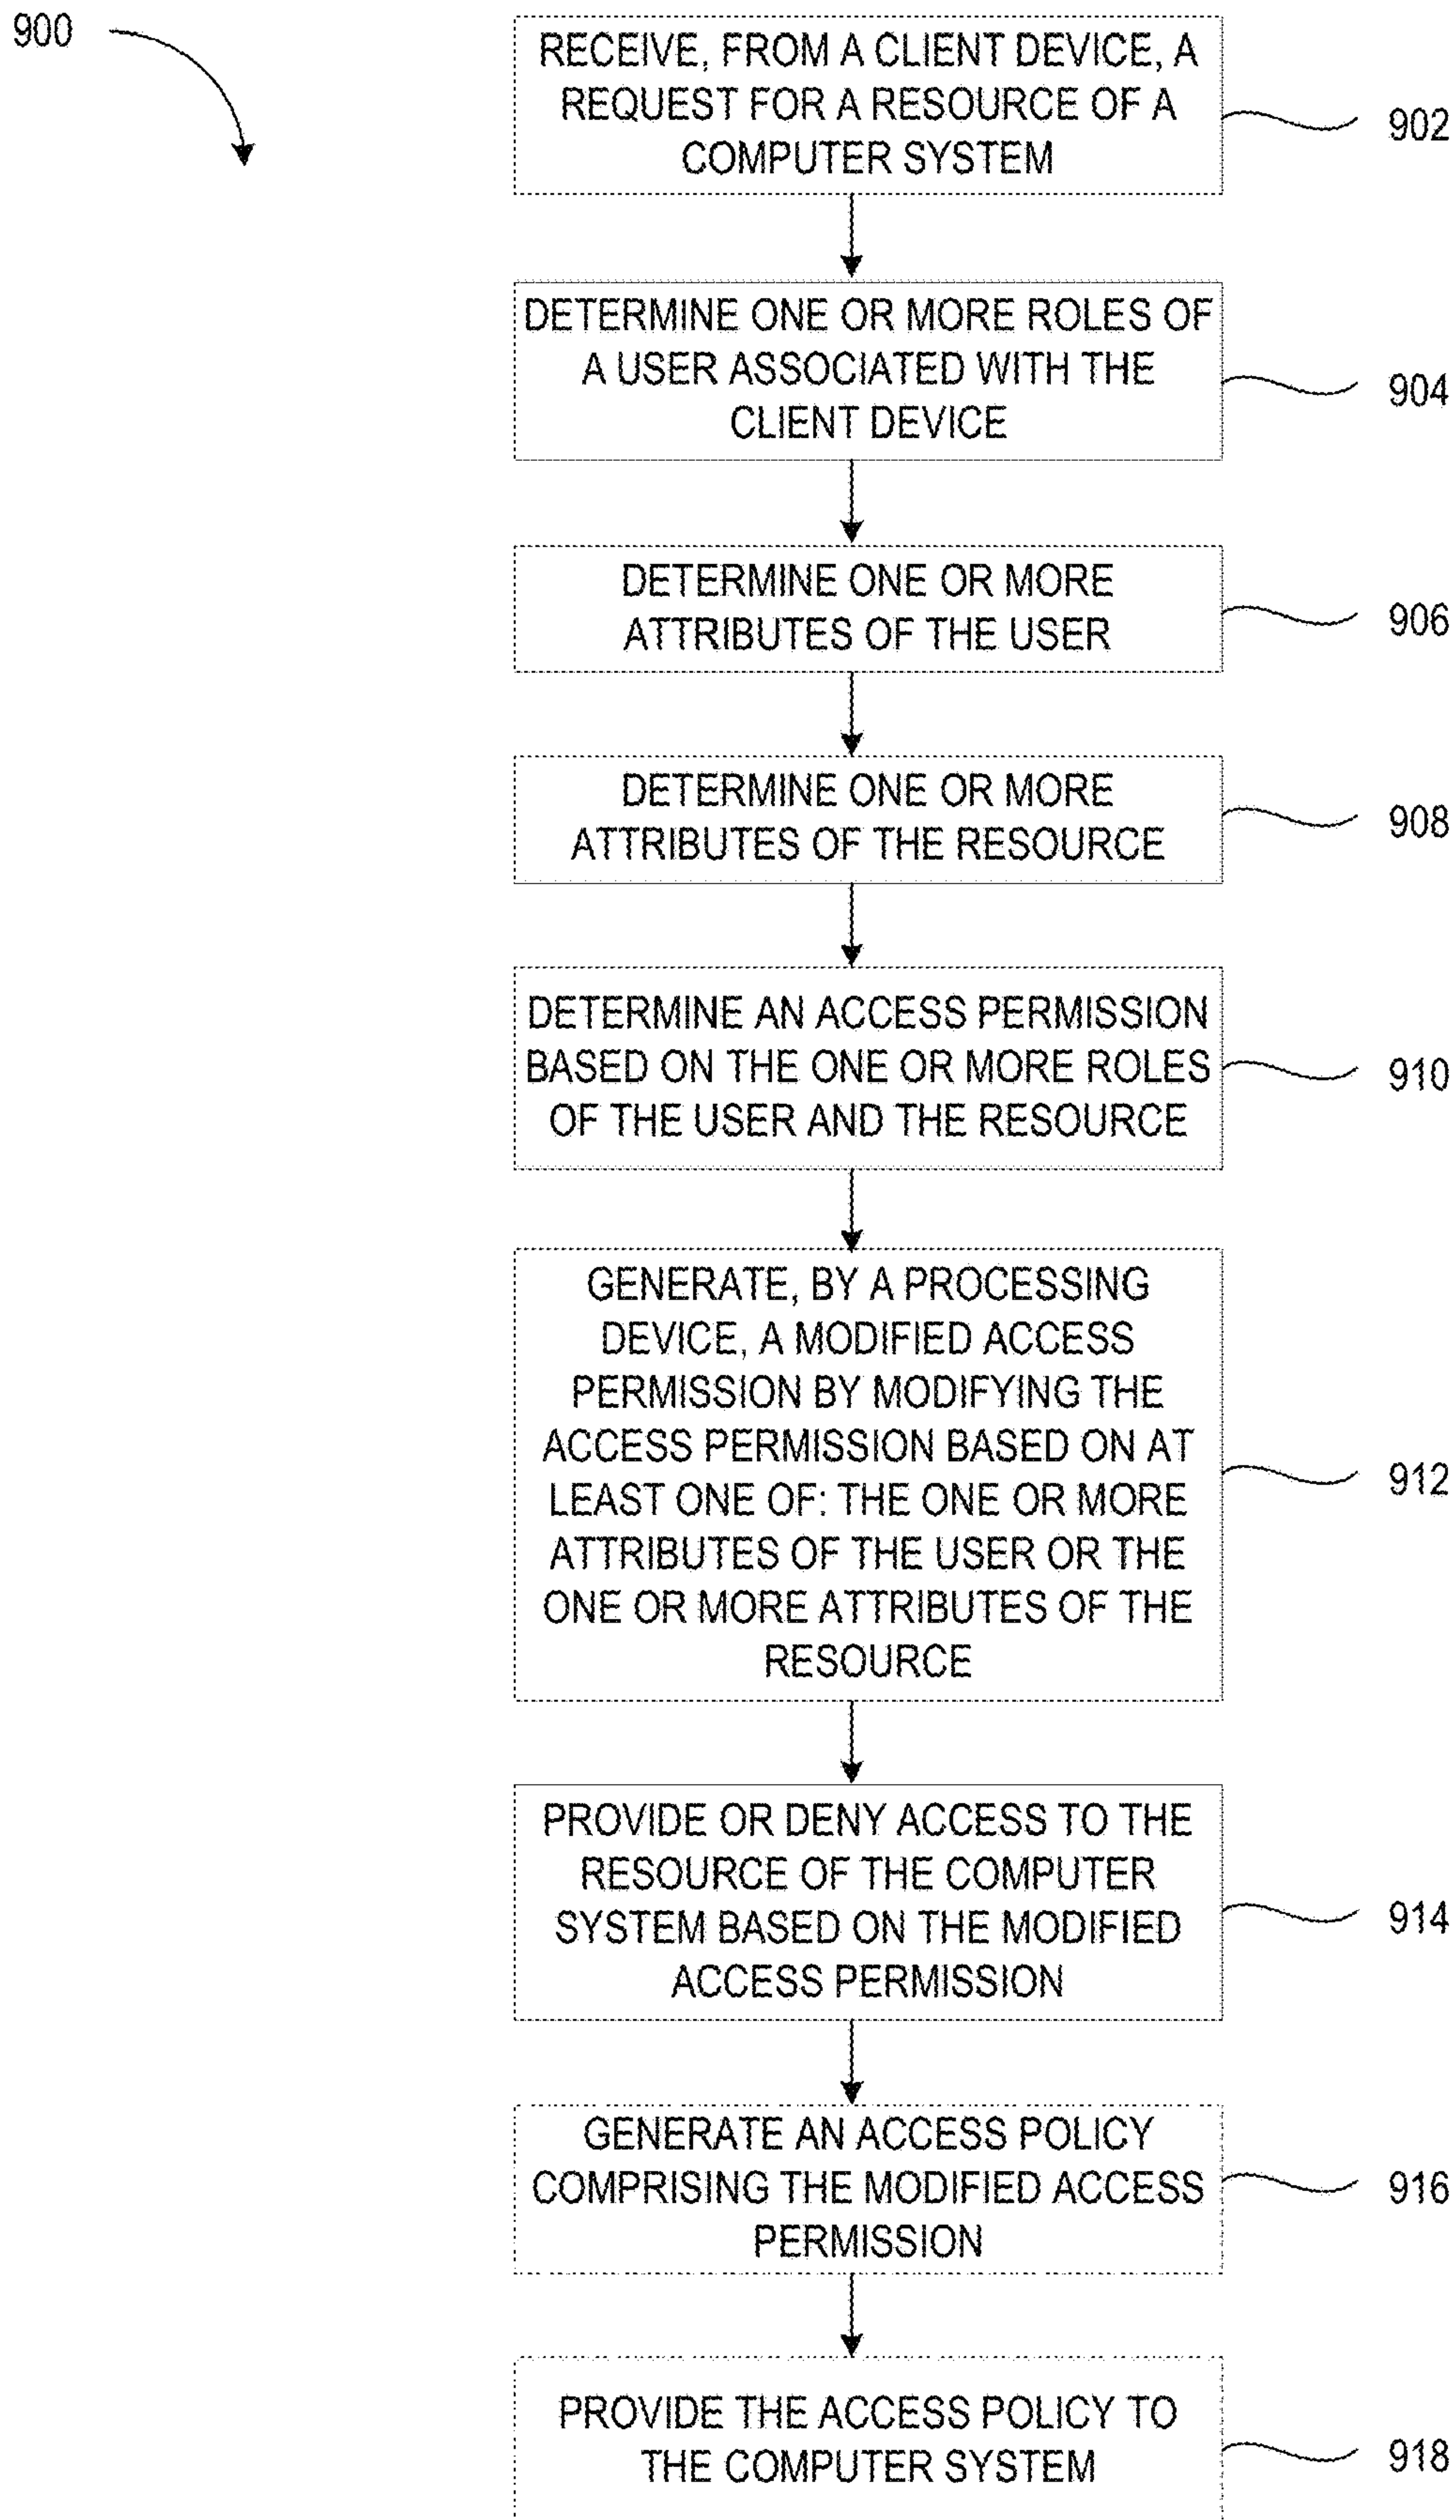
900

RECEIVE, FROM A CLIENT DEVICE, A REQUEST FOR A RESOURCE OF A COMPUTER SYSTEM

902

DETERMINE ONE OR MORE ROLES OF A USER ASSOCIATED WITH THE CLIENT DEVICE

904

DETERMINE ONE OR MORE ATTRIBUTES OF THE USER

906

DETERMINE ONE OR MORE ATTRIBUTES OF THE RESOURCE

908

DETERMINE AN ACCESS PERMISSION BASED ON THE ONE OR MORE ROLES OF THE USER AND THE RESOURCE

910

GENERATE, BY A PROCESSING DEVICE, A MODIFIED ACCESS PERMISSION BY MODIFYING THE ACCESS PERMISSION BASED ON AT LEAST ONE OF: THE ONE OR MORE ATTRIBUTES OF THE USER OR THE ONE OR MORE ATTRIBUTES OF THE RESOURCE

912

PROVIDE OR DENY ACCESS TO THE RESOURCE OF THE COMPUTER SYSTEM BASED ON THE MODIFIED ACCESS PERMISSION

914

GENERATE AN ACCESS POLICY COMPRISING THE MODIFIED ACCESS PERMISSION

916

PROVIDE THE ACCESS POLICY TO THE COMPUTER SYSTEM

918